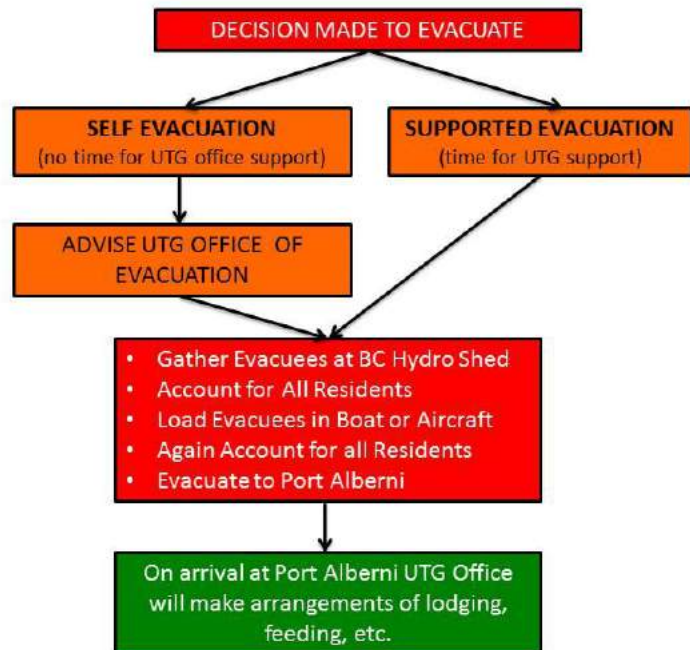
DECISION MADE TO EVACUATE

SELF EVACUATION
(no time for UTG office support)

SUPPORTED EVACUATION
(time for UTG support)

ADVISE UTG OFFICE OF EVACUATION

- Gather Evacuees at BC Hydro Shed
- Account for All Residents
- Load Evacuees in Boat or Aircraft
- Again Account for all Residents
- Evacuate to Port Alberni

On arrival at Port Alberni UTG Office will make arrangements of lodging, feeding, etc.